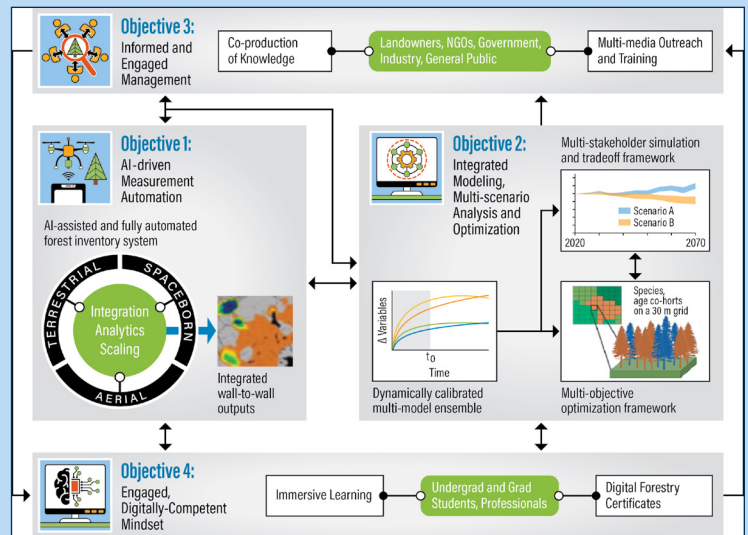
Objective 3:
Informed and Engaged Management

Co-production of Knowledge

Landowners, NGOs, Government, Industry, General Public

Multi-media Outreach and Training

Objective 1:
AI-driven Measurement Automation

AI-assisted and fully automated forest inventory system

TERRESTRIAL
SPACEBORN
AERIAL

Integration
Analytics
Scaling

Integrated wall-to-wall outputs

Objective 2:
Integrated Modeling, Multi-scenario Analysis and Optimization

Multi-stakeholder simulation and tradeoff framework

Scenario A
Scenario B
2020
2070

Δ Variables
$t_0$
Time

Dynamically calibrated multi-model ensemble

Species, age co-horts on a 30 m grid

Multi-objective optimization framework

Objective 4:
Engaged, Digitally-Competent Mindset

Immersive Learning

Undergrad and Grad Students, Professionals

Digital Forestry Certificates